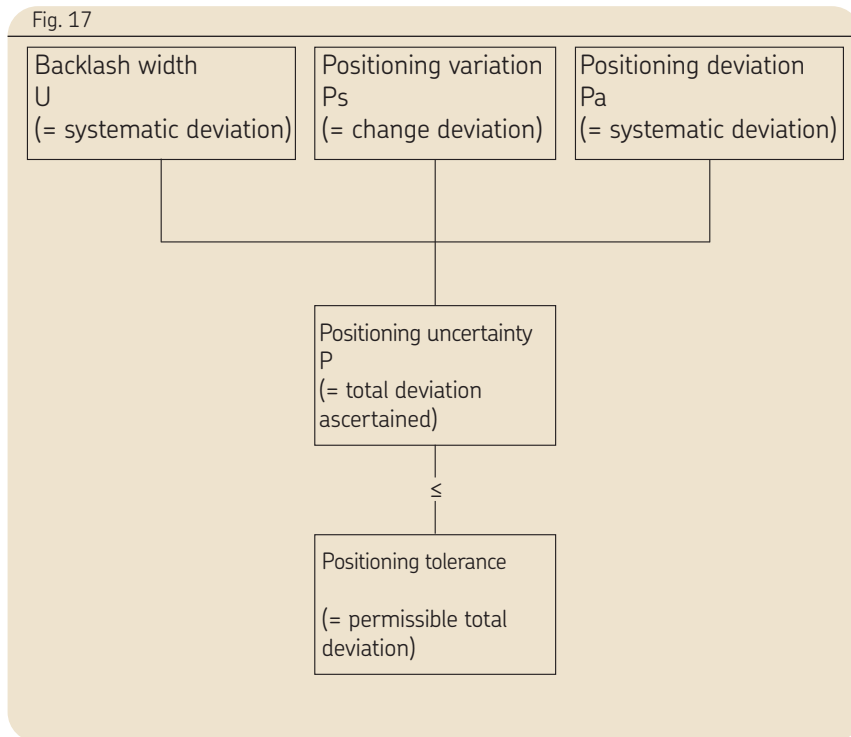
Fig. 17

Backlash width
U
(= systematic deviation)

Positioning variation
Ps
(= change deviation)

Positioning deviation
Pa
(= systematic deviation)

Positioning uncertainty
P
(= total deviation ascertained)

≤

Positioning tolerance

(= permissible total deviation)